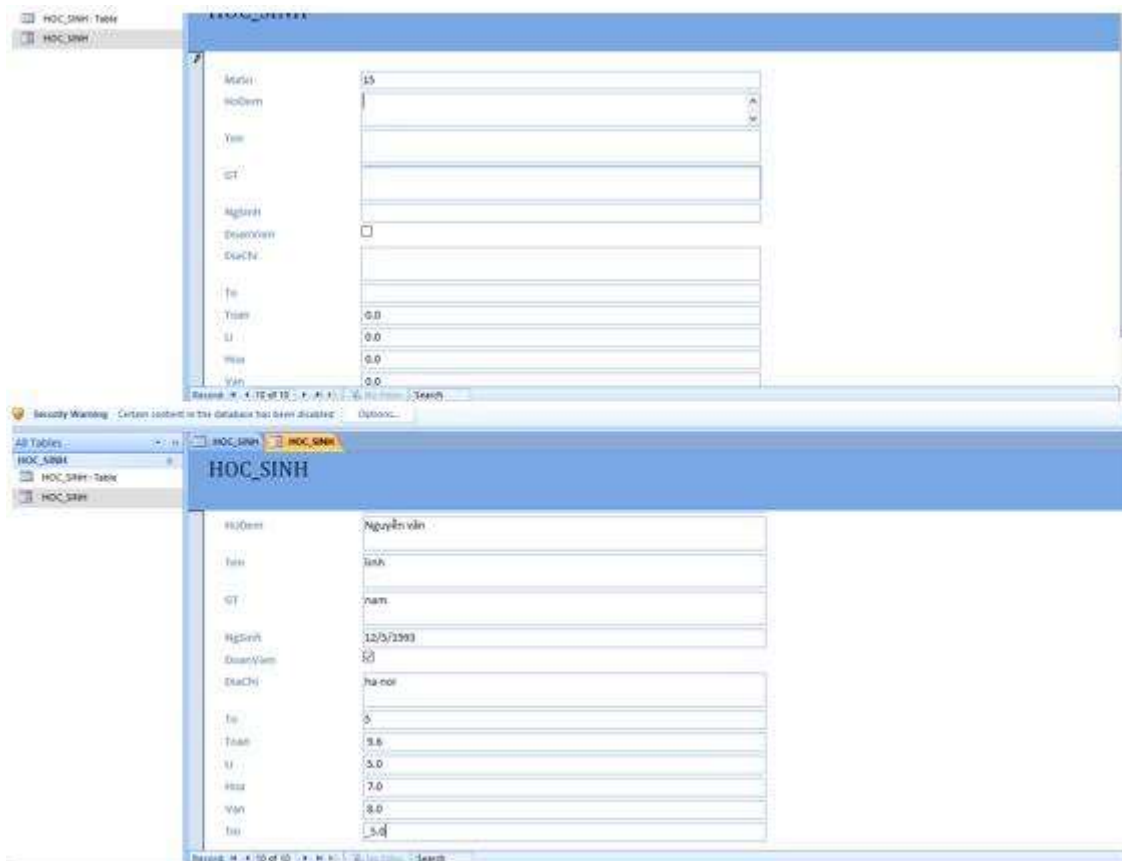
HOC_SINH : Table
HOC_SINH

HOC_SINH

MaSo 15
HoDem
Ten
GT
NgSinh
DoanVien
DiaChi
To
Toan 0.0
Li 0.0
Hoa 0.0
Van 0.0

Record: 1 of 10 No Filter Search

Security Warning Certain content in the database has been disabled Options...

All Tables
HOC_SINH
HOC_SINH : Table
HOC_SINH

HOC_SINH HOC_SINH

HOC_SINH

HoDem Nguyễn văn
Ten linh
GT nam
NgSinh 12/5/1993
DoanVien
DiaChi ha noi
To 5
Toan 9.6
Li 5.0
Hoa 7.0
Van 8.0
Tin 5.0

Record: 10 of 10 No Filter Search